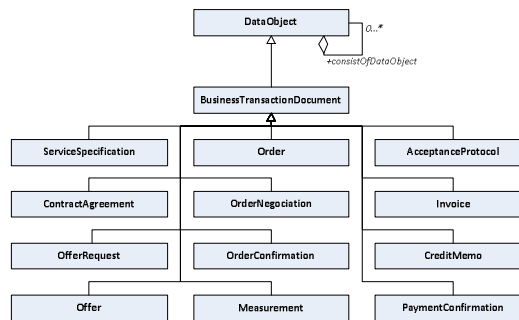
DataObject

0..*

+consistOfDataObject

BusinessTransactionDocument

ServiceSpecification

Order

AcceptanceProtocol

ContractAgreement

OrderNegociation

Invoice

OfferRequest

OrderConfirmation

CreditMemo

Offer

Measurement

PaymentConfirmation